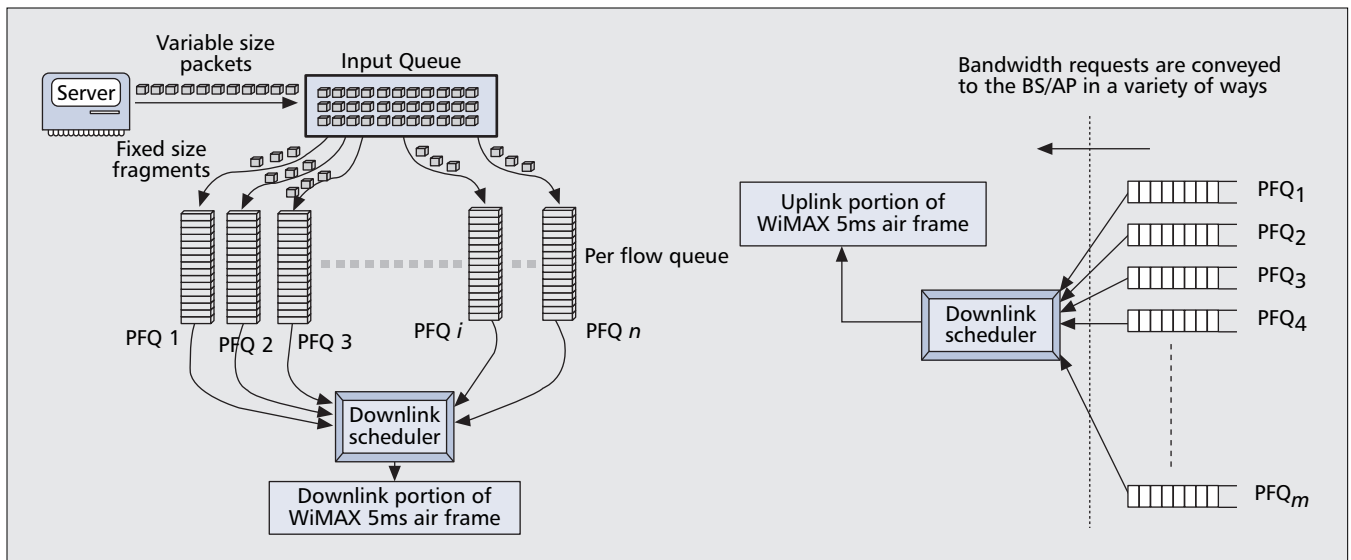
Variable size packets

Server

Input Queue

Fixed size fragments

Per flow queue

PFQ 1

PFQ 2

PFQ 3

PFQ $i$

PFQ $n$

Downlink scheduler

Downlink portion of WiMAX 5ms air frame

Bandwidth requests are conveyed to the BS/AP in a variety of ways

Uplink portion of WiMAX 5ms air frame

Downlink scheduler

$PFQ_1$

$PFQ_2$

$PFQ_3$

$PFQ_4$

$PFQ_m$